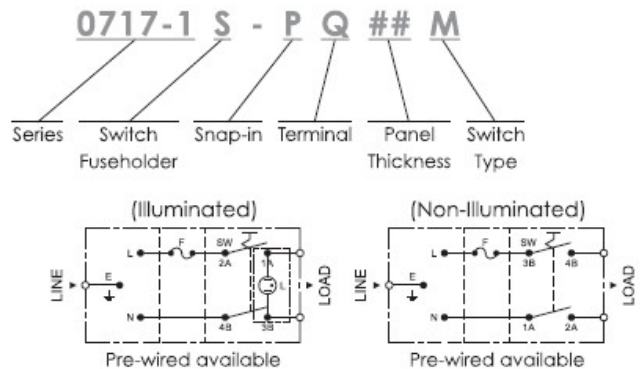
0717-1 S - P Q ## M

Series

Switch Fuseholder

Snap-in

Terminal

Panel Thickness

Switch Type

(Illuminated)

LINE
E
L
F
SW
2A
1A
L
N
4B
3B
LOAD

Pre-wired available

(Non-Illuminated)

LINE
E
L
F
SW
3B
4B
N
1A
2A
LOAD

Pre-wired available